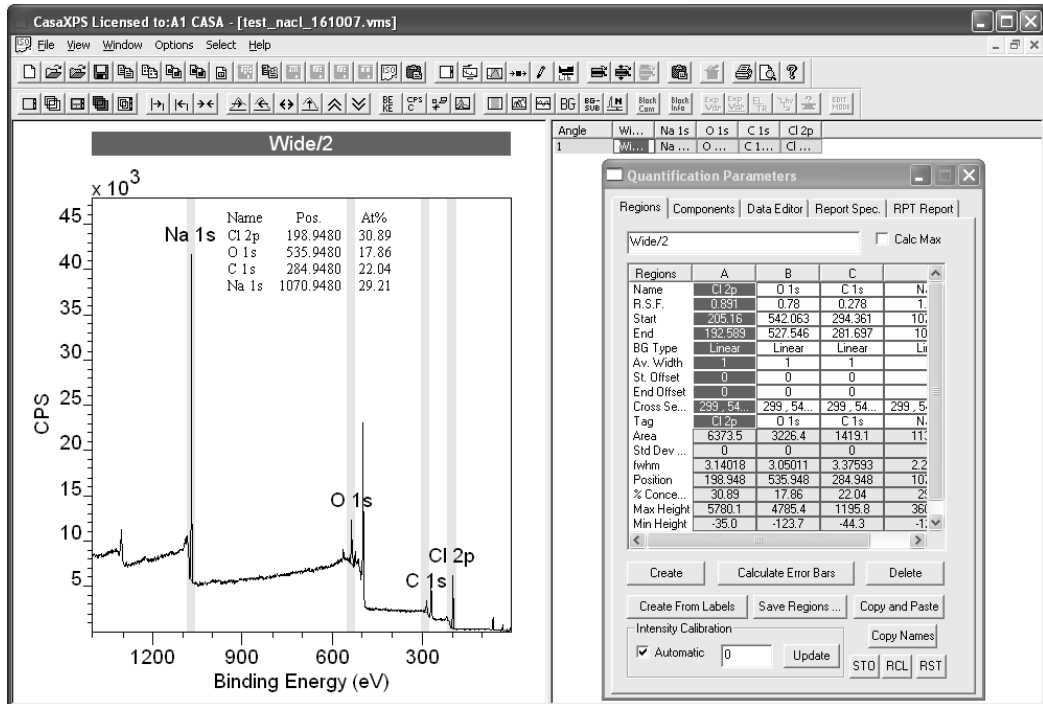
CasaXPS Licensed to:A1 CASA - [test_nacl_161007.vms]

File View Window Options Select Help

BE KE CPS C BG BG- SUB Black Curr Black Info Exp Vdr Exp Vdr EL TR EDIT MODE

Wide/2

$x\,10^3$

| Name | Pos. | At% |
|---|---|---|
| Cl 2p | 198.9480 | 30.89 |
| O 1s | 535.9480 | 17.86 |
| C 1s | 284.9480 | 22.04 |
| Na 1s | 1070.9480 | 29.21 |

Na 1s

O 1s

Cl 2p

C 1s

45
40
35
30
25
20
15
10
5

CPS

1200 900 600 300

Binding Energy (eV)

| Angle | Wi... | Na 1s | O 1s | C 1s | Cl 2p |
|---|---|---|---|---|---|
| 1 | Wi... | Na ... | O... | C 1... | Cl ... |

Quantification Parameters

Regions | Components | Data Editor | Report Spec. | RPT Report

Wide/2

Calc Max

| Regions | A | B | C | |
|---|---|---|---|---|
| Name | Cl 2p | O 1s | C 1s | N. |
| R.S.F. | 0.891 | 0.78 | 0.278 | 1. |
| Start | 205.16 | 542.063 | 294.361 | 10 |
| End | 192.589 | 527.546 | 281.697 | 10 |
| BG Type | Linear | Linear | Linear | Li |
| Av. Width | 1 | 1 | 1 | |
| St. Offset | 0 | 0 | 0 | |
| End Offset | 0 | 0 | 0 | |
| Cross Se... | 299 , 54... | 299 , 54... | 299 , 54... | 299 , 5 |
| Tag | Cl 2p | O 1s | C 1s | N. |
| Area | 6373.5 | 3226.4 | 1419.1 | 11 |
| Std Dev ... | 0 | 0 | 0 | |
| fwhm | 3.14018 | 3.05011 | 3.37593 | 2.2 |
| Position | 198.948 | 535.948 | 284.948 | 10 |
| % Conce... | 30.89 | 17.86 | 22.04 | 2 |
| Max Height | 5780.1 | 4785.4 | 1195.8 | 36 |
| Min Height | -35.0 | -123.7 | -44.3 | -1 |

Create | Calculate Error Bars | Delete

Create From Labels | Save Regions ... | Copy and Paste

Intensity Calibration

Automatic 0 Update

Copy Names

STO RCL RST